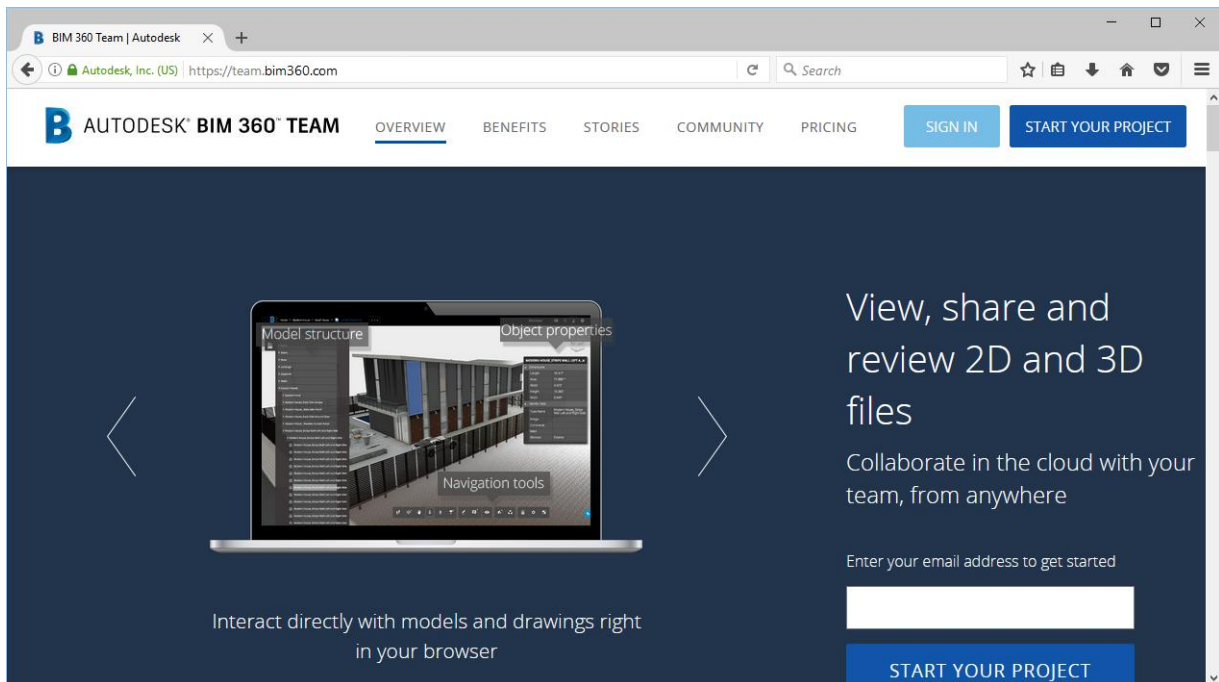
BIM 360 Team | Autodesk

Autodesk, Inc. (US) https://team.bim360.com

Search

AUTODESK® BIM 360™ TEAM

OVERVIEW BENEFITS STORIES COMMUNITY PRICING

SIGN IN

START YOUR PROJECT

Model structure

Object properties

Navigation tools

Interact directly with models and drawings right in your browser

View, share and review 2D and 3D files

Collaborate in the cloud with your team, from anywhere

Enter your email address to get started

START YOUR PROJECT